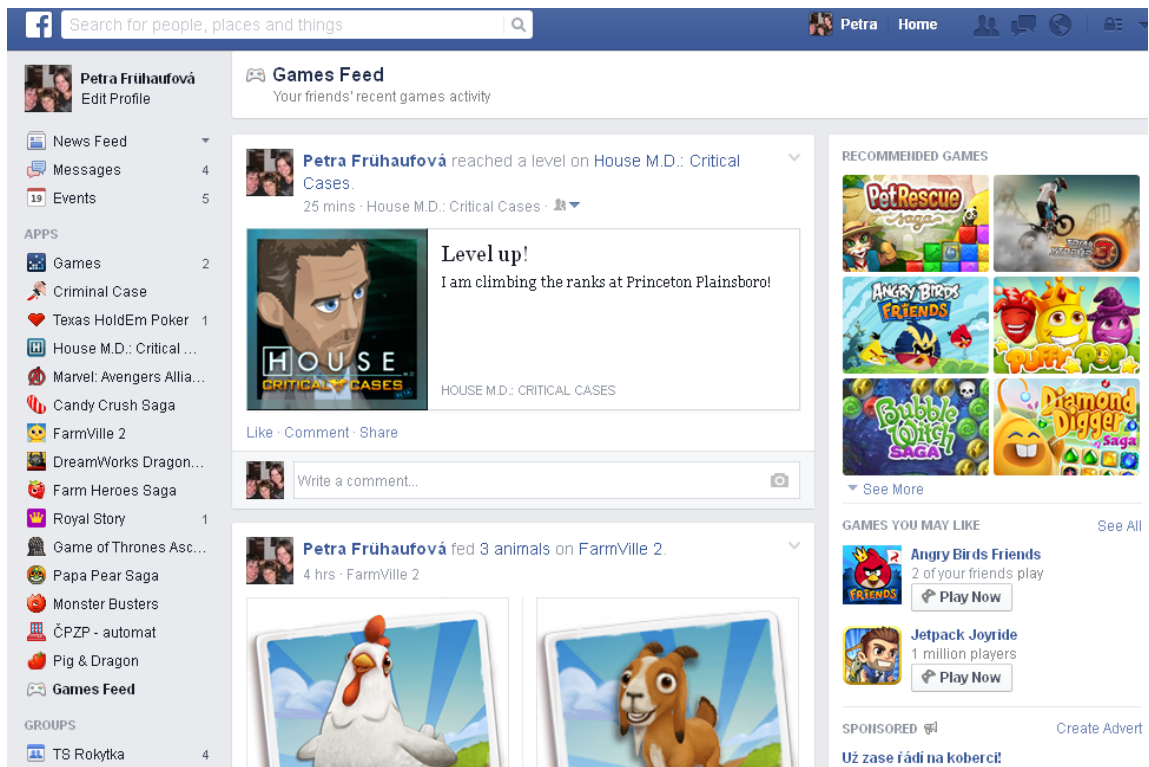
Search for people, places and things

Petra Home

Petra Frühaufová
Edit Profile

News Feed
Messages 4
Events 5

APPS
Games 2
Criminal Case
Texas HoldEm Poker 1
House M.D.: Critical ...
Marvel: Avengers Allia...
Candy Crush Saga
FarmVille 2
DreamWorks Dragon...
Farm Heroes Saga
Royal Story 1
Game of Thrones Asc...
Papa Pear Saga
Monster Busters
ČPZP - automat
Pig & Dragon
Games Feed

GROUPS
TS Rokytka 4

Games Feed
Your friends' recent games activity

Petra Frühaufová reached a level on House M.D.: Critical Cases.
25 mins · House M.D.: Critical Cases ·

HOUSE
CRITICAL CASES

Level up!
I am climbing the ranks at Princeton Plainsboro!

HOUSE M.D.: CRITICAL CASES

Like · Comment · Share

Write a comment...

Petra Frühaufová fed 3 animals on FarmVille 2.
4 hrs · FarmVille 2

RECOMMENDED GAMES
Pet Rescue Saga
Angry Birds Friends
Puffi Pop
Bubble Witch Saga
Diamond Digger Saga
See More

GAMES YOU MAY LIKE See All
Angry Birds Friends
2 of your friends play
Play Now
Jetpack Joyride
1 million players
Play Now

SPONSORED Create Advert
Už zase řádí na koberci!